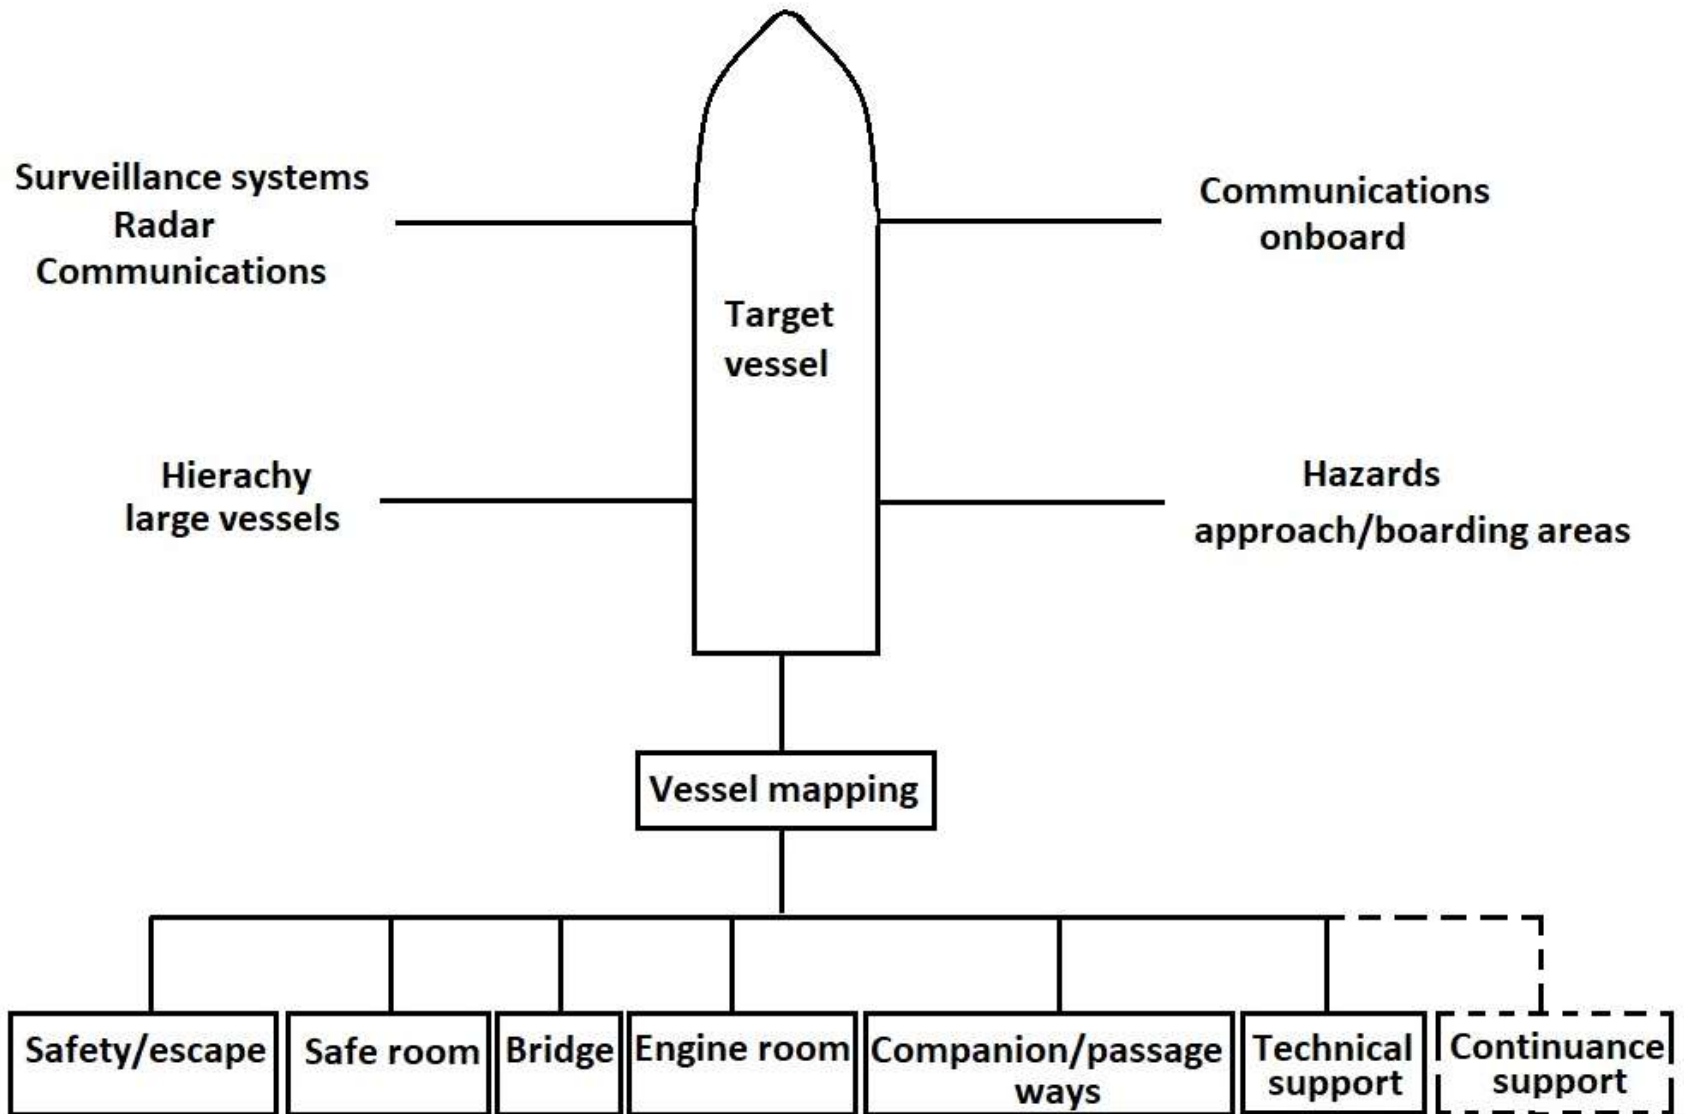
Surveillance systems
Radar
Communications

Communications onboard

Target vessel

Hierachy large vessels

Hazards approach/boarding areas

Vessel mapping

Safety/escape

Safe room

Bridge

Engine room

Companion/passage ways

Technical support

Continuance support